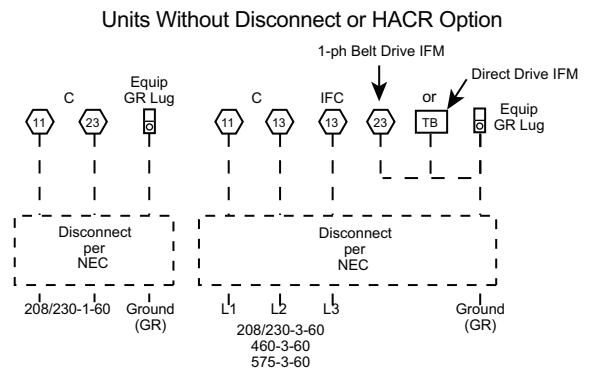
Units Without Disconnect or HACR Option

1-ph Belt Drive IFM

Direct Drive IFM

C

Equip GR Lug

11

23

C

IFC

11

13

13

23

or

TB

Equip GR Lug

Disconnect per NEC

208/230-1-60

Ground (GR)

Disconnect per NEC

L1

L2

L3

Ground (GR)

208/230-3-60
460-3-60
575-3-60